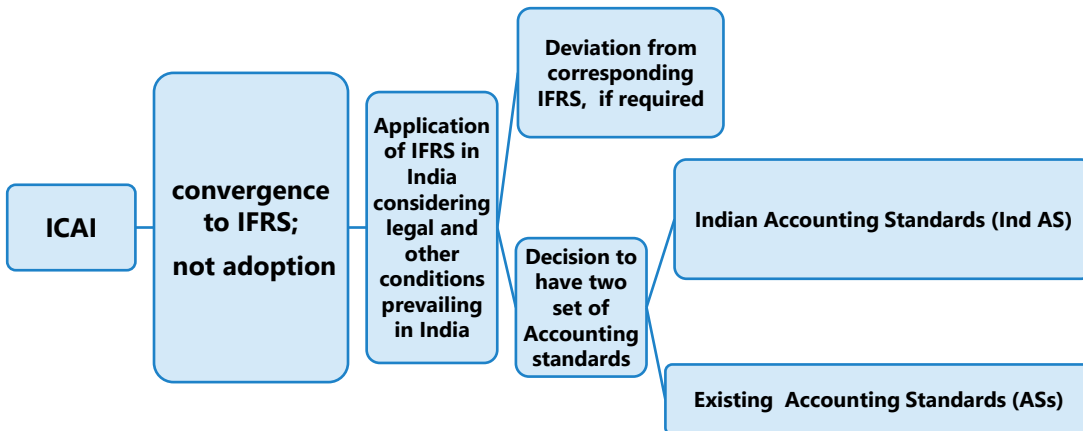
ICAI

convergence to IFRS; not adoption

Application of IFRS in India considering legal and other conditions prevailing in India

Deviation from corresponding IFRS, if required

Decision to have two set of Accounting standards

Indian Accounting Standards (Ind AS)

Existing Accounting Standards (ASs)